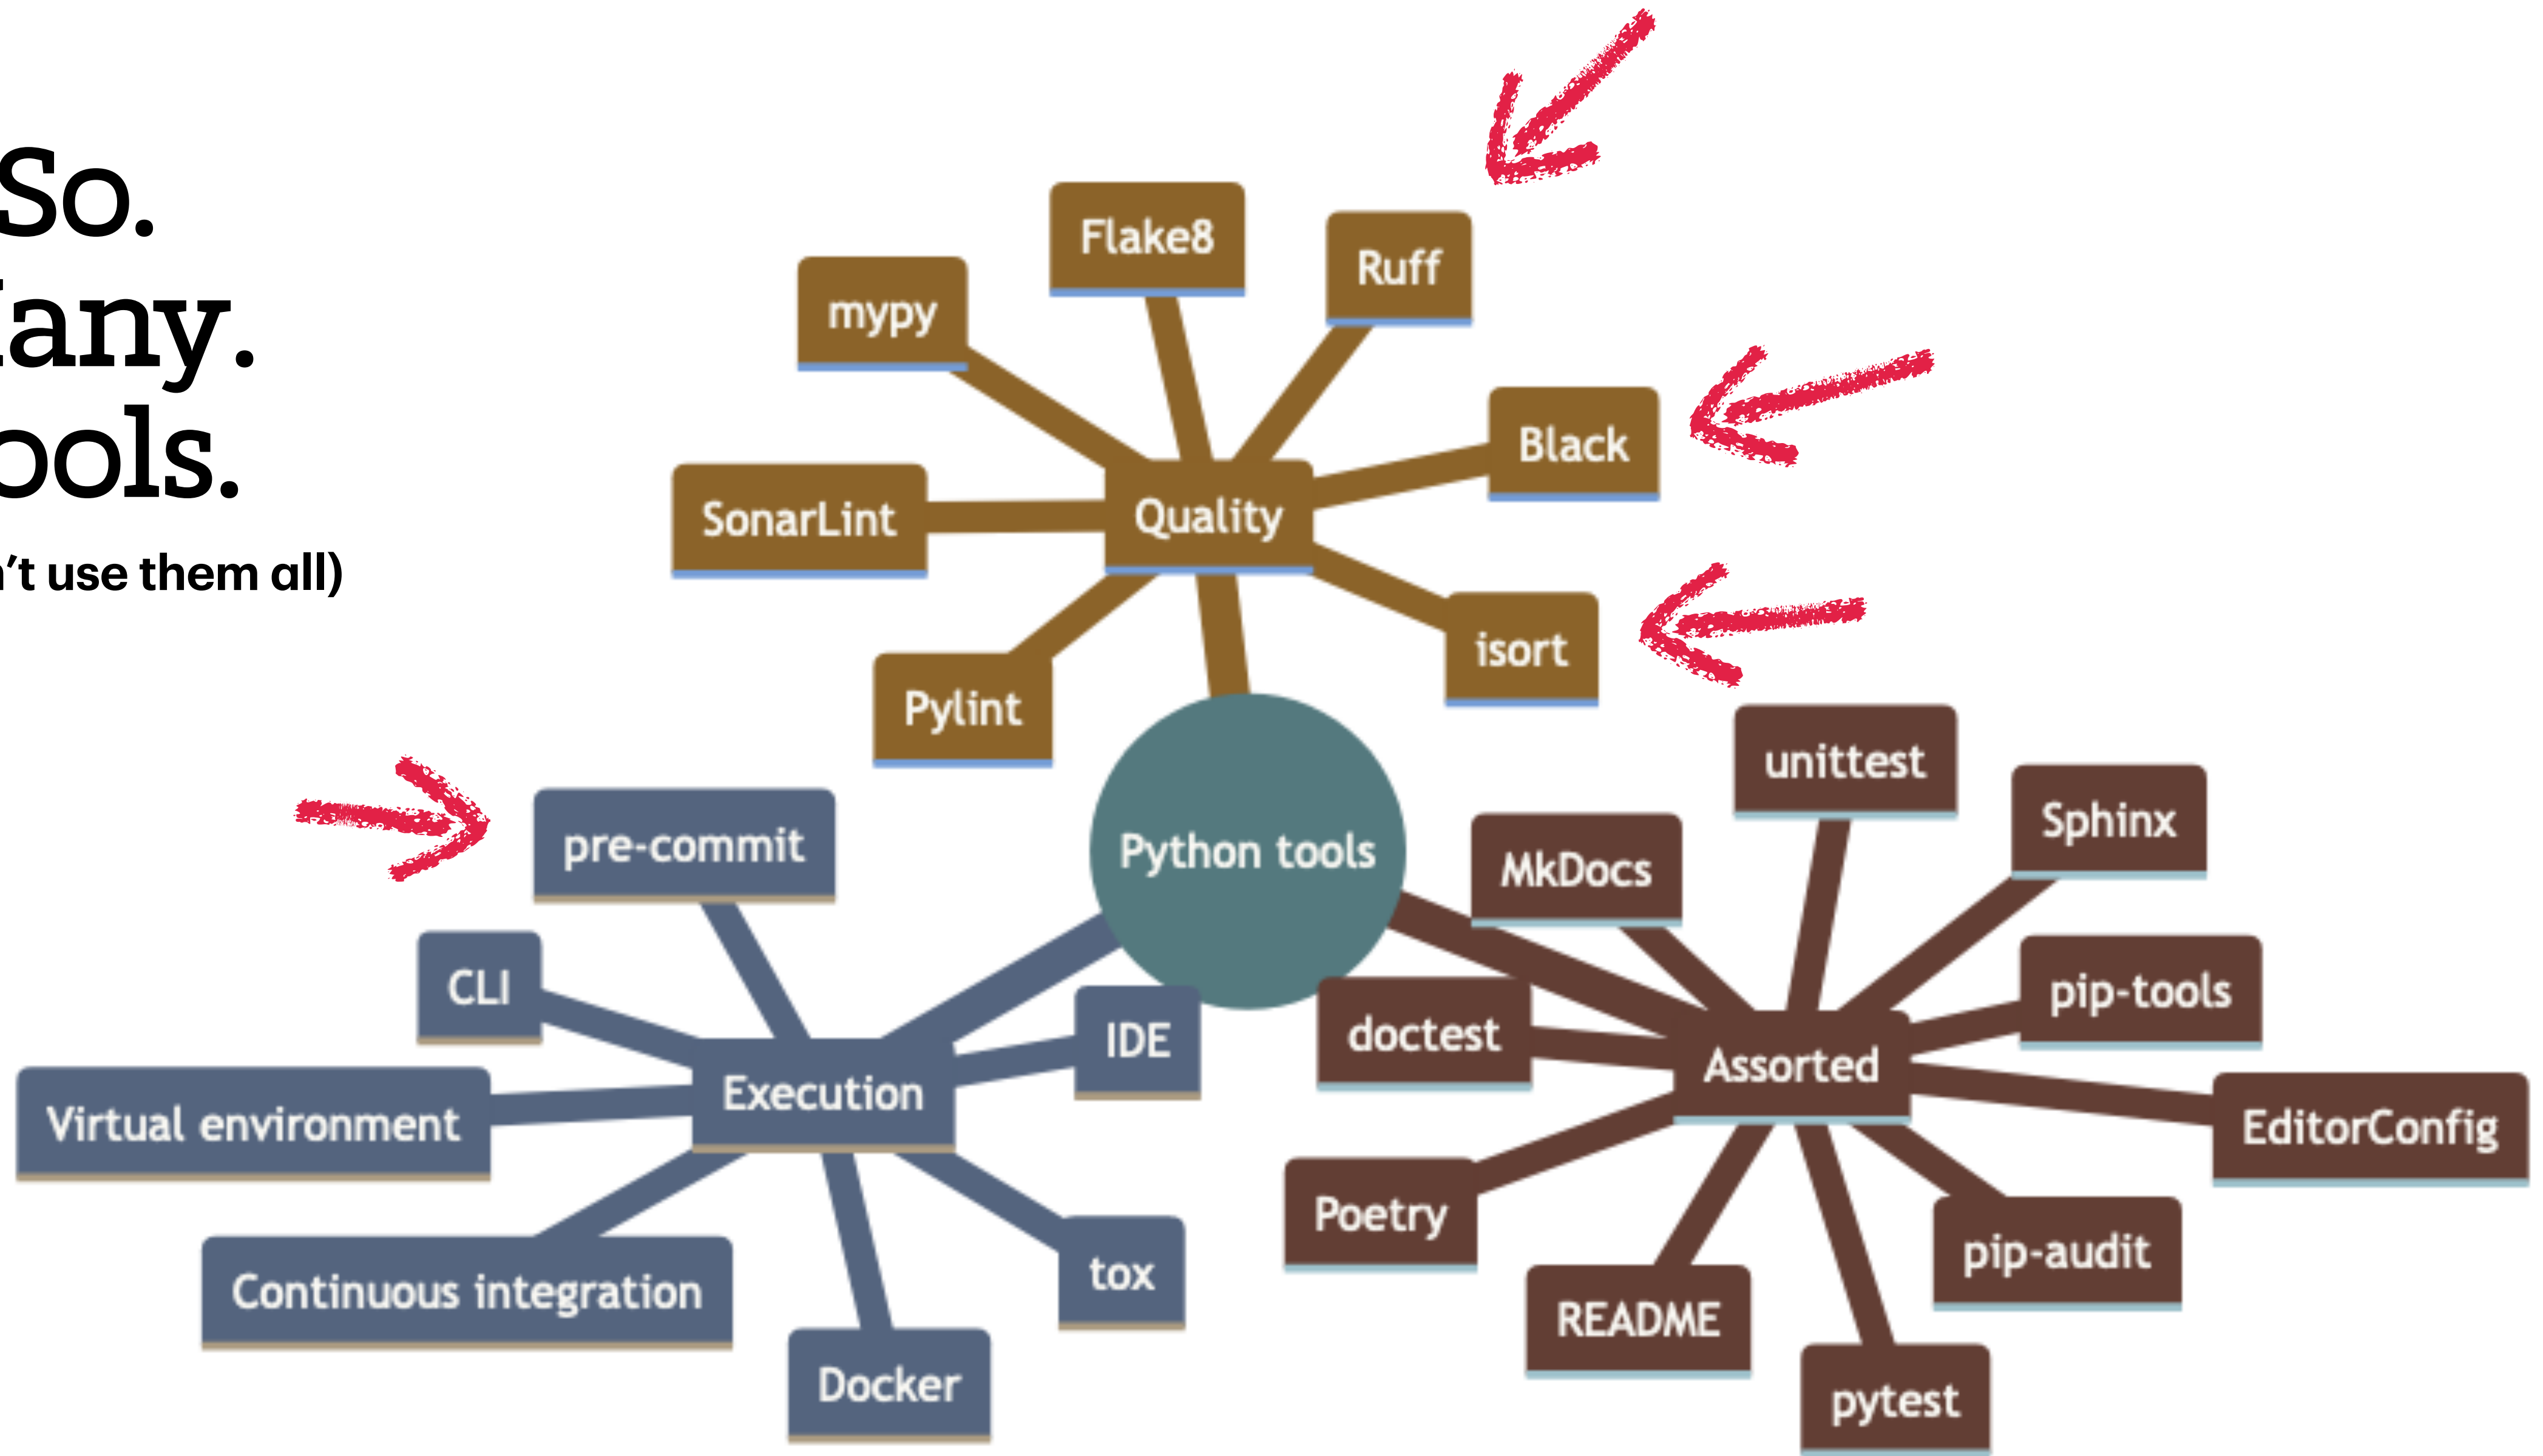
So.
any.
ools.
’t use them all)

Flake8
Ruff
mypy
Black
SonarLint
Quality
isort
Pylint
Python tools
unittest
Sphinx
MkDocs
pre-commit
CLI
pip-tools
doctest
IDE
Assorted
Execution
Virtual environment
EditorConfig
Poetry
pip-audit
tox
Continuous integration
README
Docker
pytest